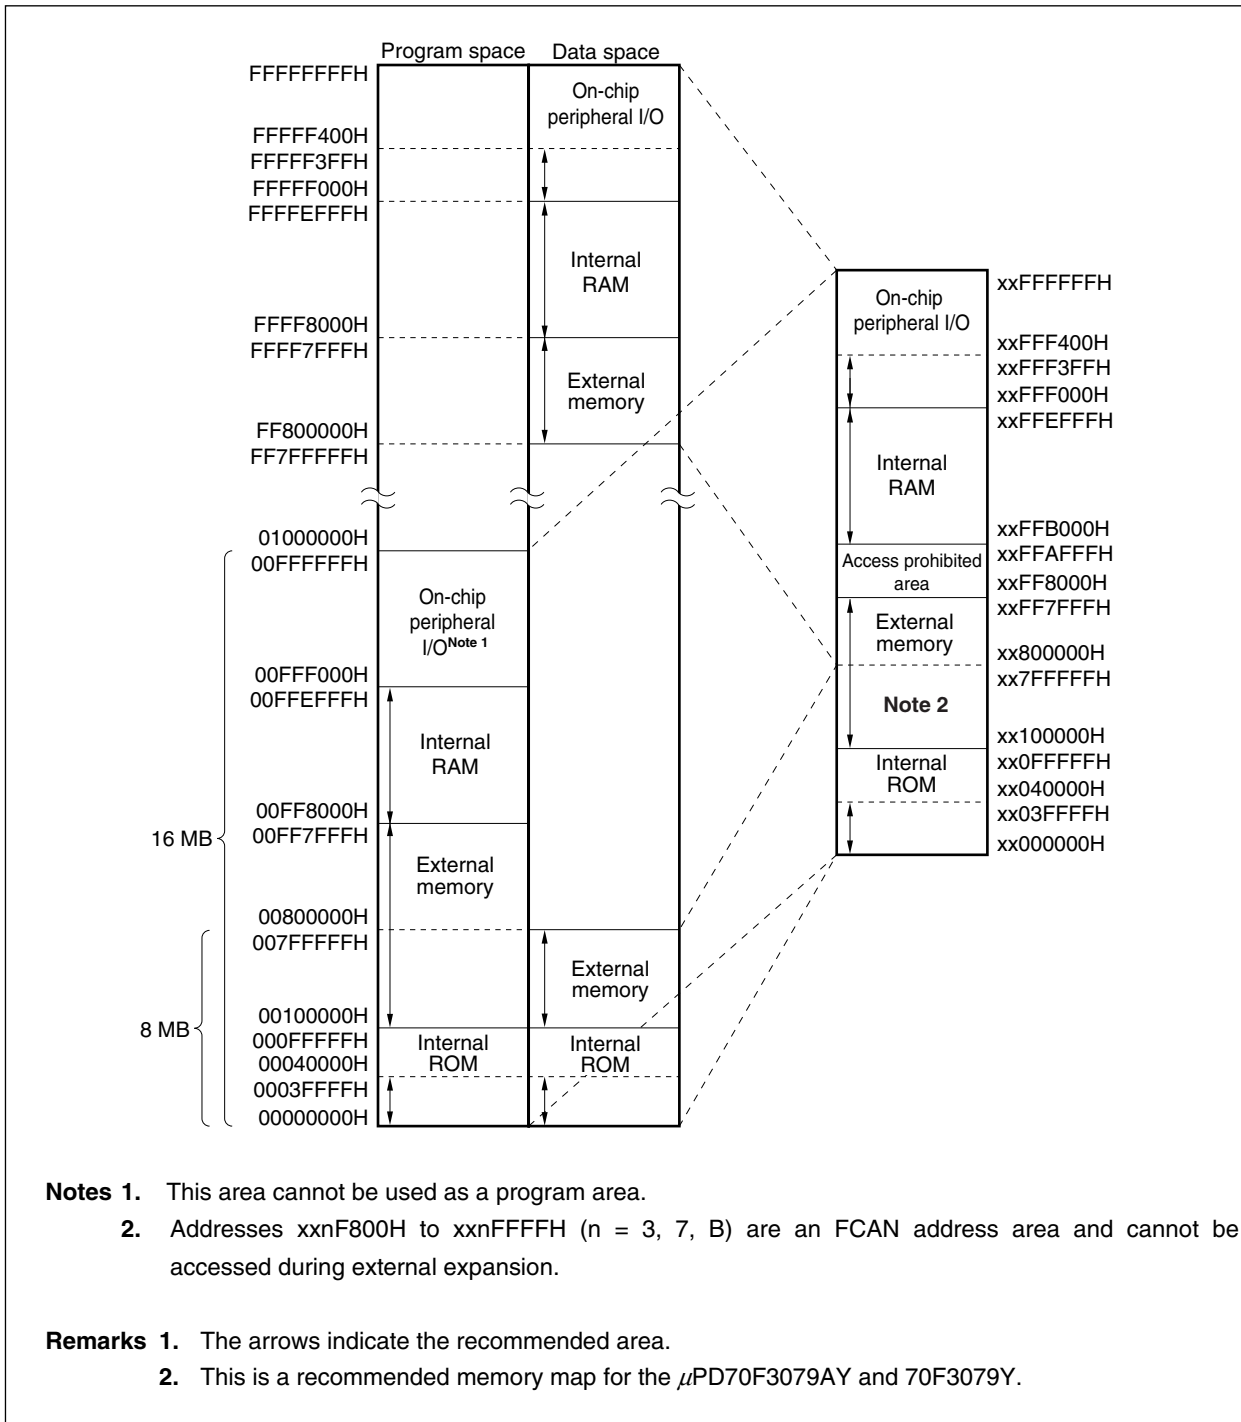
Program space
Data space

FFFFFFFFH
On-chip peripheral I/O
FFFFF400H
FFFFF3FFH
FFFFF000H
FFFFEFFFH
Internal RAM
FFFF8000H
FFFF7FFFH
External memory
FF800000H
FF7FFFFFH

01000000H
00FFFFFFH
On-chip peripheral I/O$^{\text{Note 1}}$
00FFF000H
00FFEFFFH
Internal RAM
00FF8000H
16 MB
00FF7FFFH
External memory
00800000H
007FFFFFH
External memory
00100000H
8 MB
000FFFFFH
Internal ROM
Internal ROM
00040000H
0003FFFFH
00000000H

xxFFFFFFH
On-chip peripheral I/O
xxFFF400H
xxFFF3FFH
xxFFF000H
xxFFEFFFH
Internal RAM
xxFFB000H
xxFFAFFFH
Access prohibited area
xxFF8000H
xxFF7FFFH
External memory
xx800000H
xx7FFFFFH
Note 2
xx100000H
xx0FFFFFH
Internal ROM
xx040000H
xx03FFFFH
xx000000H

Notes 1. This area cannot be used as a program area.
2. Addresses xxnF800H to xxnFFFFH (n = 3, 7, B) are an FCAN address area and cannot be accessed during external expansion.

Remarks 1. The arrows indicate the recommended area.
2. This is a recommended memory map for the $\mu$PD70F3079AY and 70F3079Y.